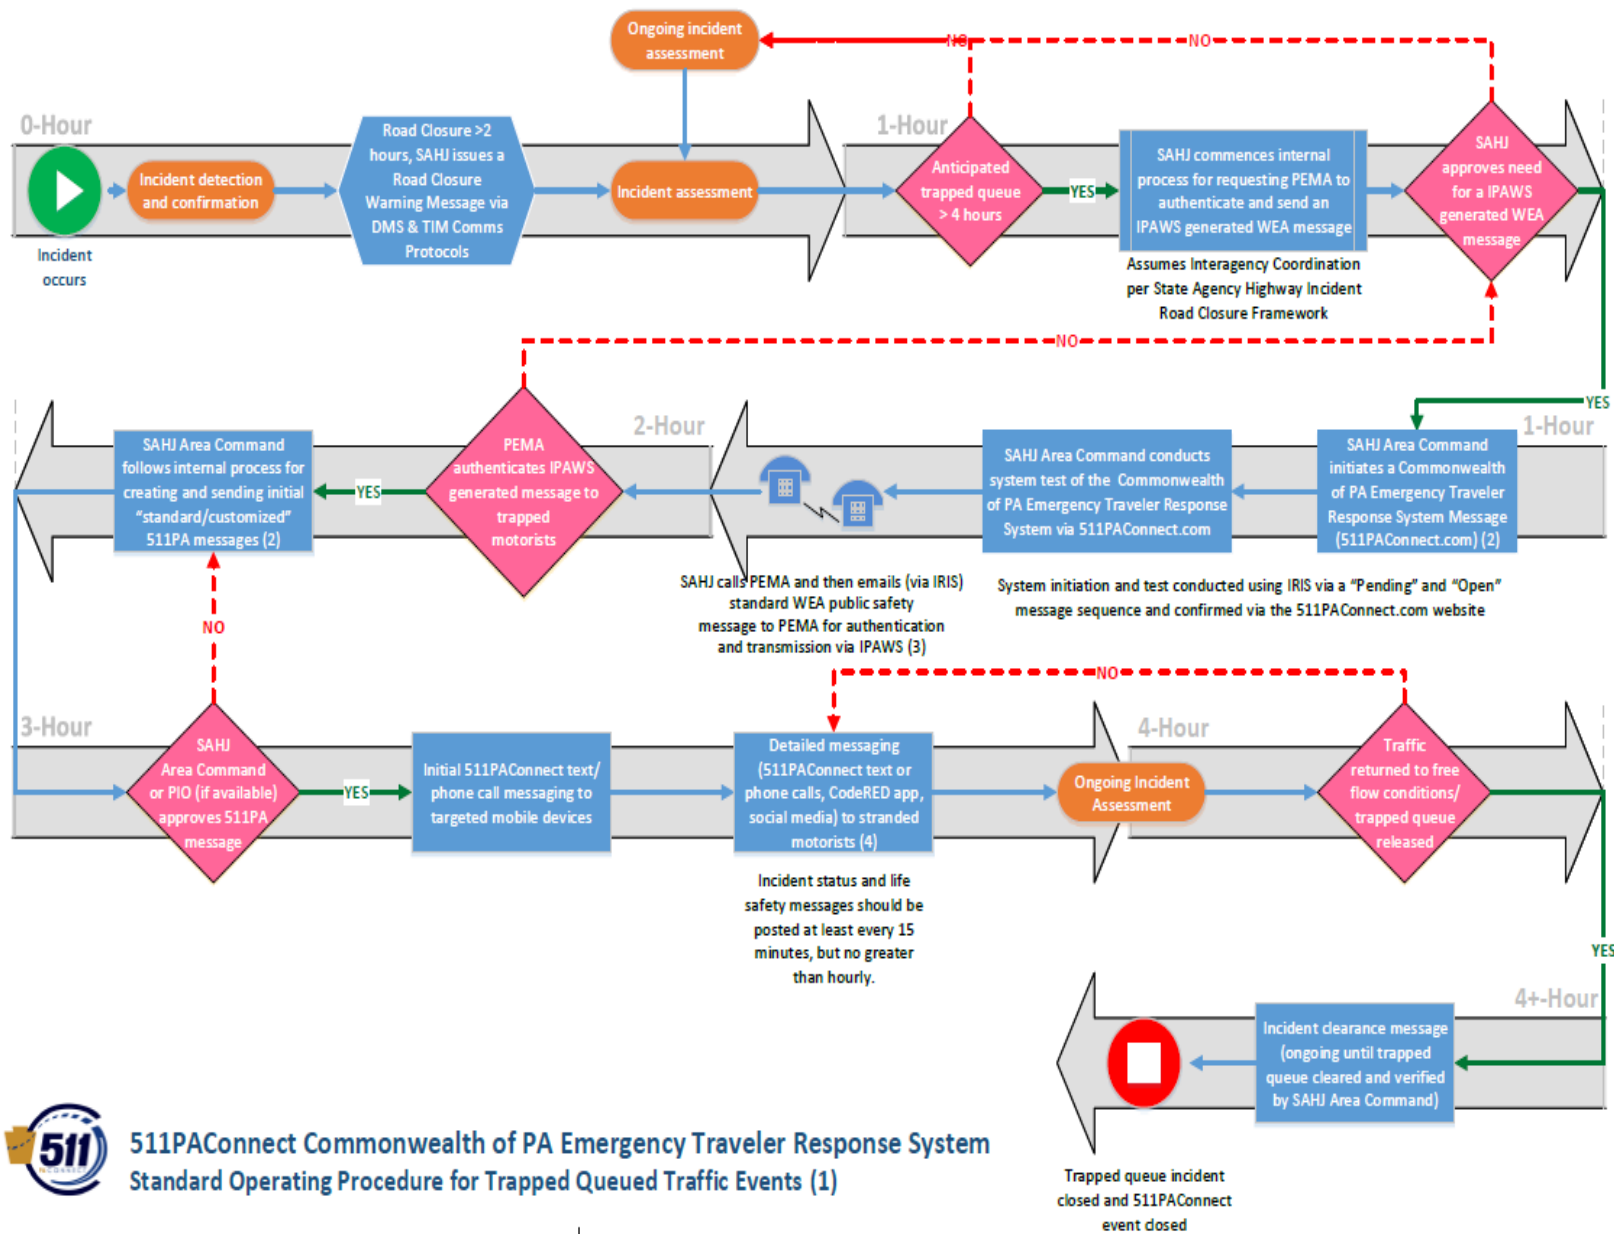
Ongoing incident assessment

NO

NO

0-Hour

Incident occurs

Incident detection and confirmation

Road Closure >2 hours, SAHJ issues a Road Closure Warning Message via DMS & TIM Comms Protocols

Incident assessment

1-Hour

Anticipated trapped queue > 4 hours

YES

SAHJ commences internal process for requesting PEMA to authenticate and send an IPAWS generated WEA message

Assumes Interagency Coordination per State Agency Highway Incident Road Closure Framework

SAHJ approves need for a IPAWS generated WEA message

NO

YES

2-Hour

1-Hour

SAHJ Area Command follows internal process for creating and sending initial "standard/customized" 511PA messages (2)

YES

PEMA authenticates IPAWS generated message to trapped motorists

SAHJ calls PEMA and then emails (via IRIS) standard WEA public safety message to PEMA for authentication and transmission via IPAWS (3)

SAHJ Area Command conducts system test of the Commonwealth of PA Emergency Traveler Response System via 511PAConnect.com

System initiation and test conducted using IRIS via a "Pending" and "Open" message sequence and confirmed via the 511PAConnect.com website

SAHJ Area Command initiates a Commonwealth of PA Emergency Traveler Response System Message (511PAConnect.com) (2)

NO

NO

3-Hour

SAHJ Area Command or PIO (if available) approves 511PA message

YES

Initial 511PAConnect text/ phone call messaging to targeted mobile devices

Detailed messaging (511PAConnect text or phone calls, CodeRED app, social media) to stranded motorists (4)

Incident status and life safety messages should be posted at least every 15 minutes, but no greater than hourly.

4-Hour

Ongoing Incident Assessment

Traffic returned to free flow conditions/ trapped queue released

YES

4+-Hour

Incident clearance message (ongoing until trapped queue cleared and verified by SAHJ Area Command)

Trapped queue incident closed and 511PAConnect event closed

511

511PAConnect Commonwealth of PA Emergency Traveler Response System
Standard Operating Procedure for Trapped Queued Traffic Events (1)